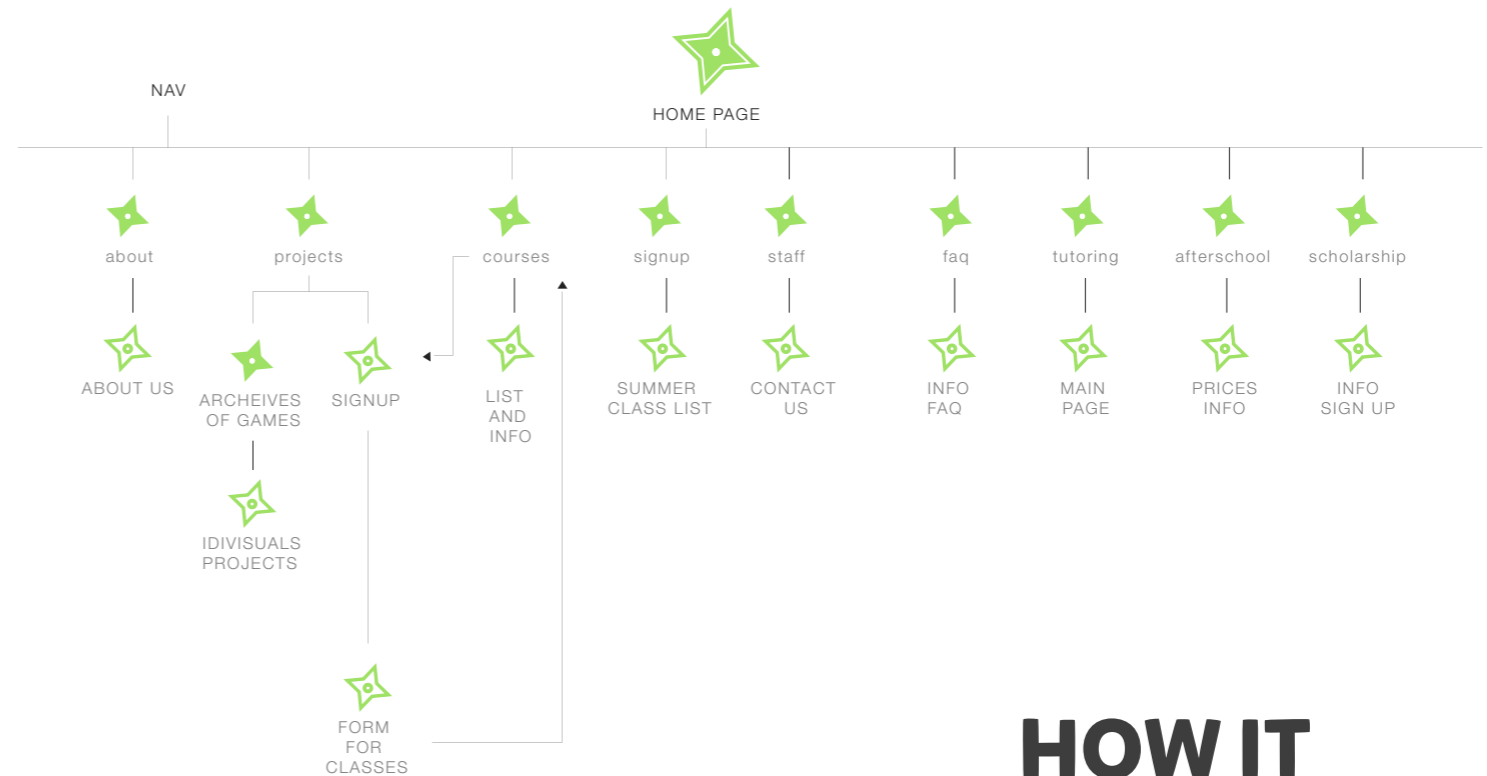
NAV

HOME PAGE

about

ABOUT US

projects

ARCHEIVES OF GAMES

IDIVISUALS PROJECTS

SIGNUP

FORM FOR CLASSES

courses

LIST AND INFO

signup

SUMMER CLASS LIST

staff

CONTACT US

faq

INFO FAQ

tutoring

MAIN PAGE

afterschool

PRICES INFO

scholarship

INFO SIGN UP

HOW IT